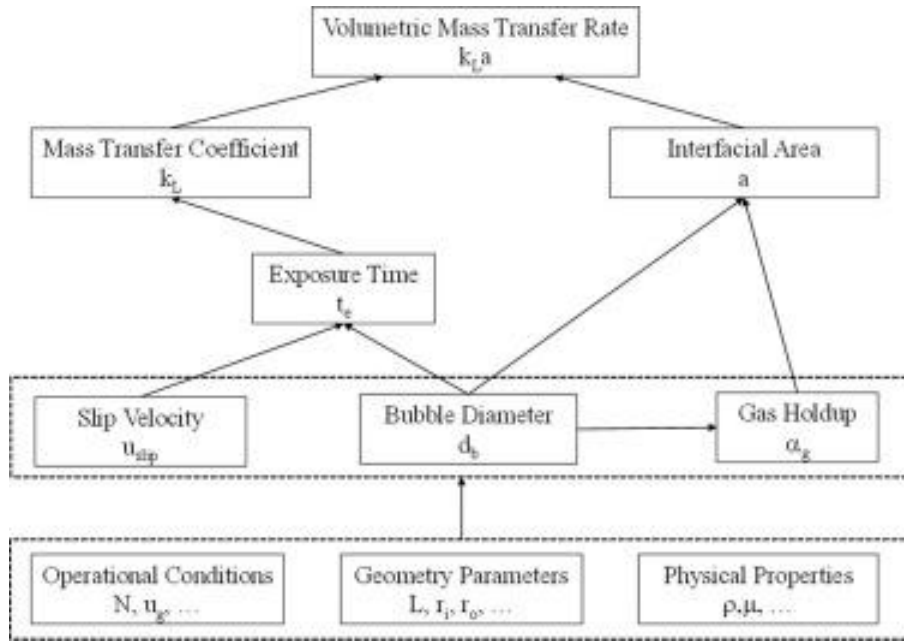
Volumetric Mass Transfer Rate
$k_La$

Mass Transfer Coefficient
$k_L$

Interfacial Area
a

Exposure Time
$t_e$

Slip Velocity
$u_{slip}$

Bubble Diameter
$d_b$

Gas Holdup
$\alpha_g$

Operational Conditions
N, $u_g$, ...

Geometry Parameters
L, $r_i$, $r_o$, ...

Physical Properties
$\rho$,$\mu$, ...